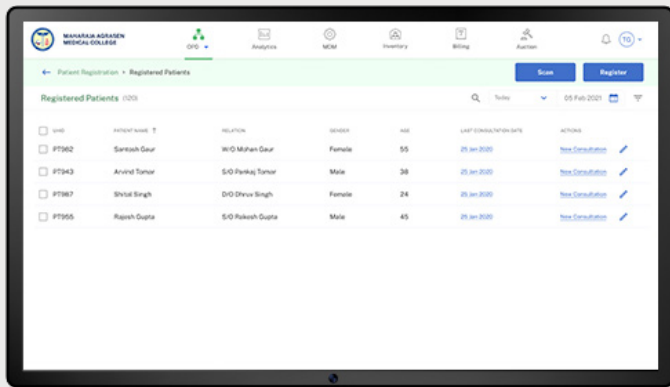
MAHARAJA AGRASEN MEDICAL COLLEGE

OPD

Analytics

MDM

Inventory

Billing

Auction

TG

← Patient Registration > Registered Patients

Scan

Register

Registered Patients (120)

Today

05 Feb 2021

| UHID | PATIENT NAME | RELATION | GENDER | AGE | LAST CONSULTATION DATE | ACTIONS |
|---|---|---|---|---|---|---|
| PT962 | Santosh Gaur | W/O Mohan Gaur | Female | 55 | 25 Jan 2020 | New Consultation |
| PT943 | Arvind Tomar | S/O Pankaj Tomar | Male | 38 | 25 Jan 2020 | New Consultation |
| PT967 | Shitol Singh | D/O Dhruv Singh | Female | 24 | 25 Jan 2020 | New Consultation |
| PT955 | Rajesh Gupta | S/O Rakesh Gupta | Male | 45 | 25 Jan 2020 | New Consultation |